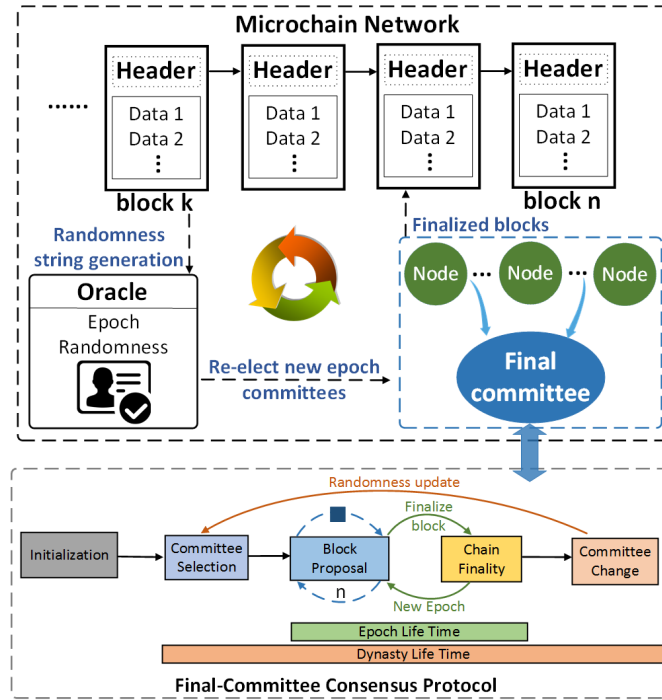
Microchain Network

...... Header Data 1 Data 2 ⋮ block k

Header Data 1 Data 2 ⋮

Header Data 1 Data 2 ⋮

Header Data 1 Data 2 ⋮ block n

Randomness string generation

Finalized blocks

Oracle

Epoch Randomness

Node ... Node ... Node

Re-elect new epoch committees

Final committee

Randomness update

Finalize block

Initialization

Committee Selection

Block Proposal

n

Chain Finality

Committee Change

New Epoch

Epoch Life Time

Dynasty Life Time

Final-Committee Consensus Protocol